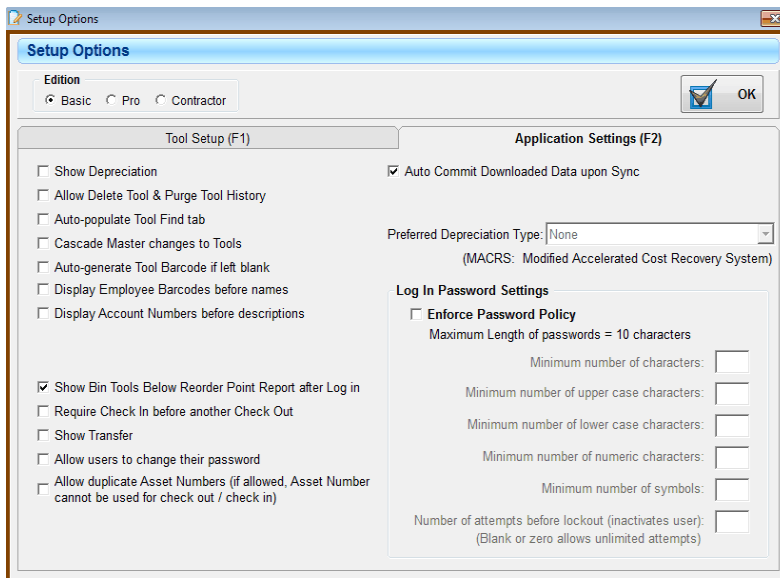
Setup Options

Setup Options

Edition
Basic Pro Contractor

OK

Tool Setup (F1)

Application Settings (F2)

Show Depreciation
Allow Delete Tool & Purge Tool History
Auto-populate Tool Find tab
Cascade Master changes to Tools
Auto-generate Tool Barcode if left blank
Display Employee Barcodes before names
Display Account Numbers before descriptions

Show Bin Tools Below Reorder Point Report after Log in
Require Check In before another Check Out
Show Transfer
Allow users to change their password
Allow duplicate Asset Numbers (if allowed, Asset Number cannot be used for check out / check in)

Auto Commit Downloaded Data upon Sync

Preferred Depreciation Type: None
(MACRS: Modified Accelerated Cost Recovery System)

Log In Password Settings
Enforce Password Policy
Maximum Length of passwords = 10 characters
Minimum number of characters:
Minimum number of upper case characters:
Minimum number of lower case characters:
Minimum number of numeric characters:
Minimum number of symbols:
Number of attempts before lockout (inactivates user):
(Blank or zero allows unlimited attempts)